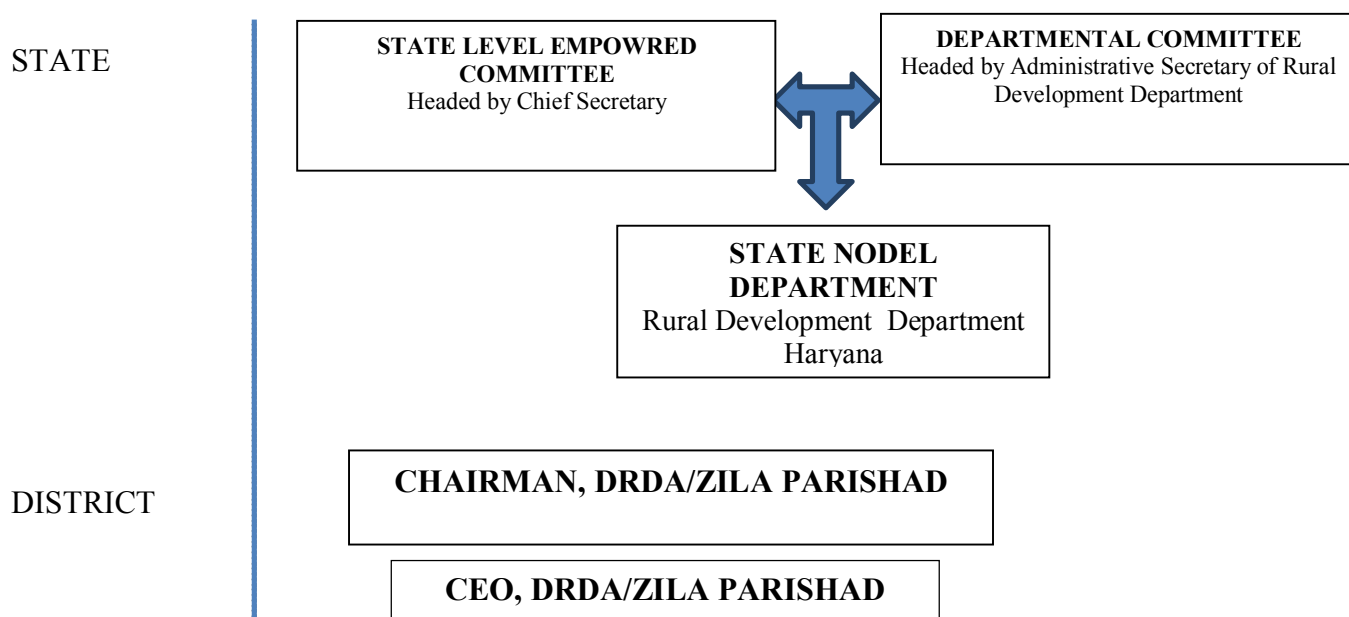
STATE

STATE LEVEL EMPOWRED COMMITTEE
Headed by Chief Secretary

DEPARTMENTAL COMMITTEE
Headed by Administrative Secretary of Rural Development Department

STATE NODEL DEPARTMENT
Rural Development Department Haryana

DISTRICT

CHAIRMAN, DRDA/ZILA PARISHAD

CEO, DRDA/ZILA PARISHAD